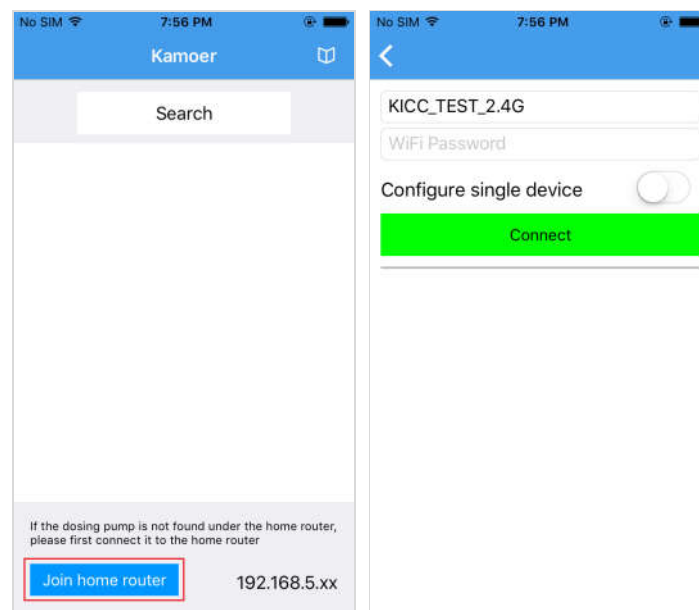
No SIM 7:56 PM

Kamoer

Search

If the dosing pump is not found under the home router, please first connect it to the home router

Join home router

192.168.5.xx

No SIM 7:56 PM

KICC_TEST_2.4G

WiFi Password

Configure single device

Connect